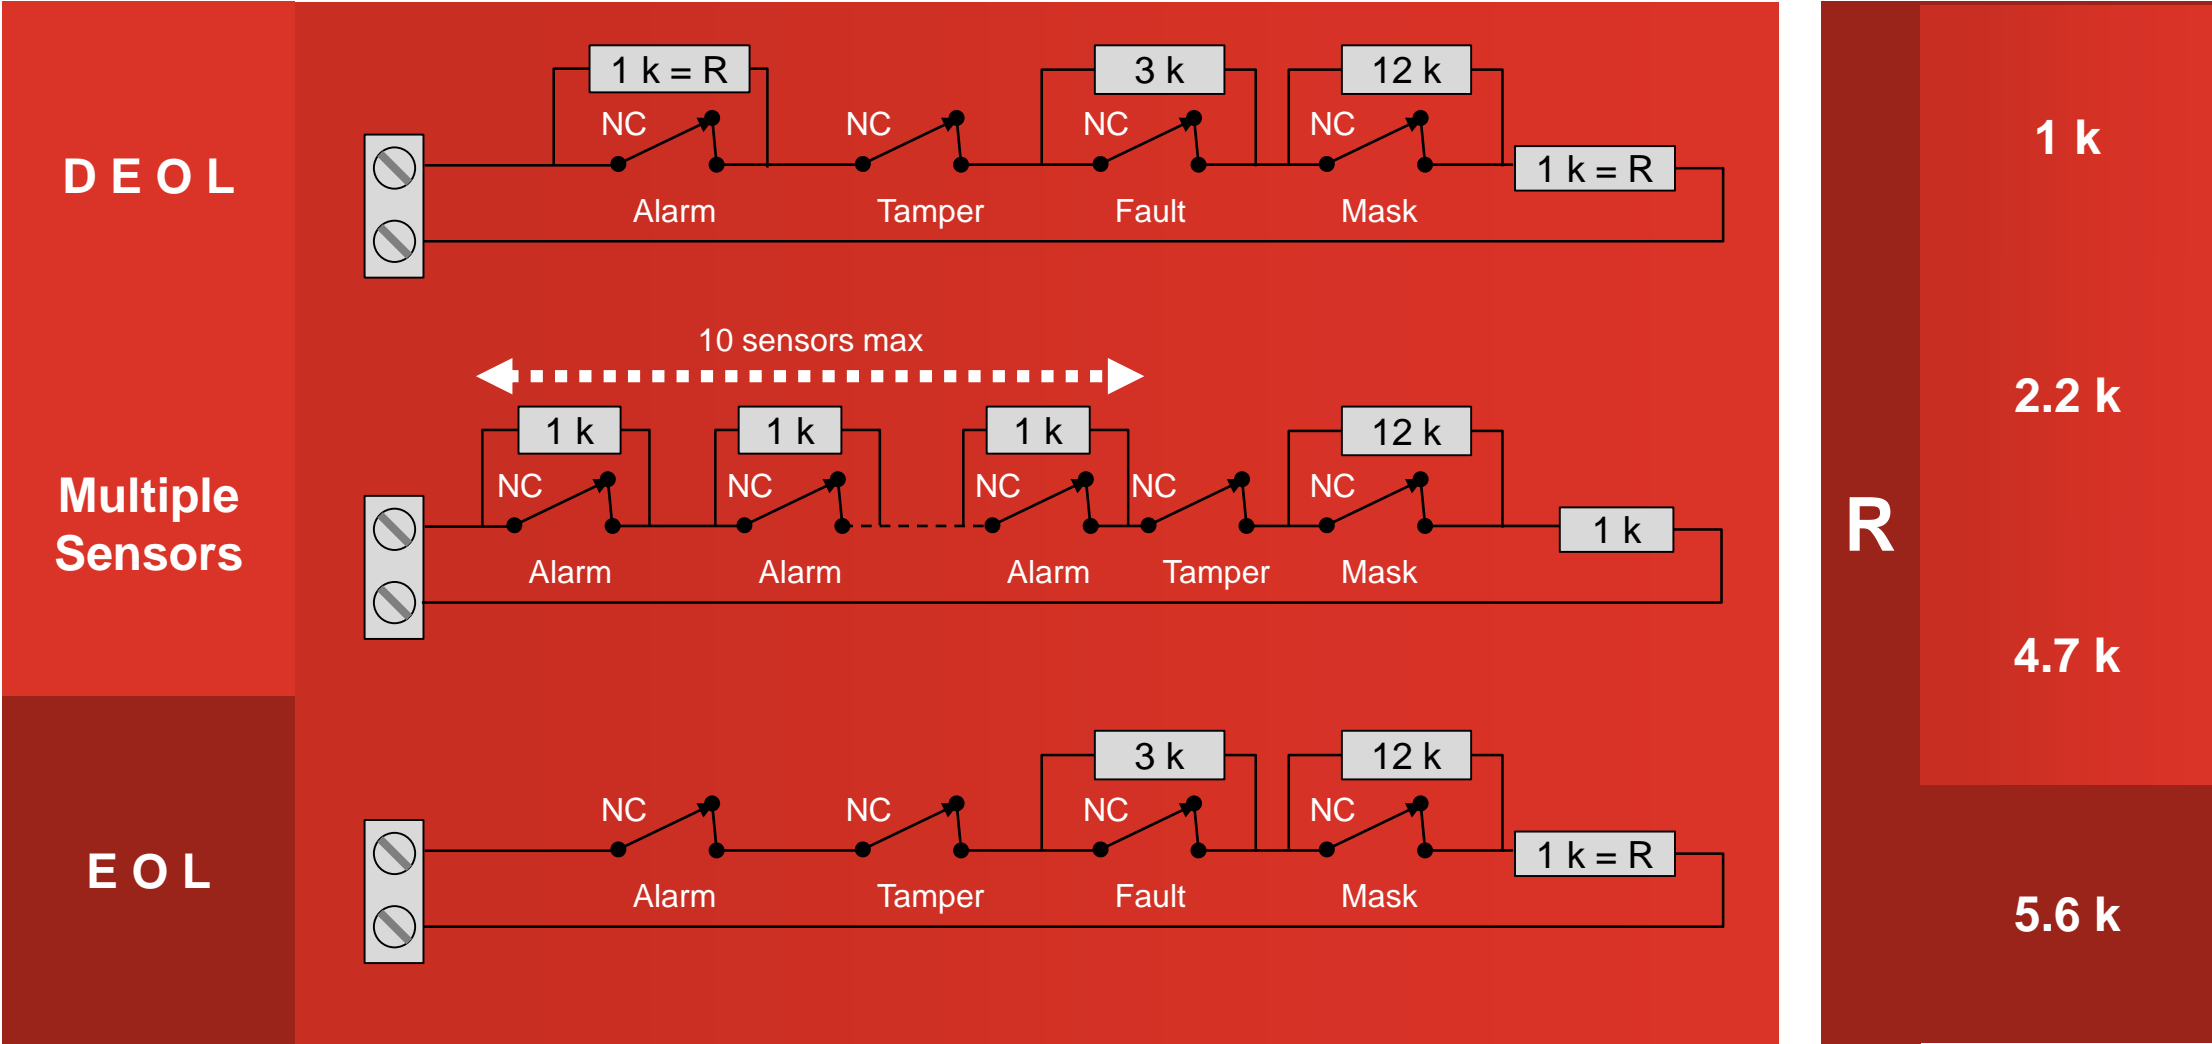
D E O L

1 k = R
NC
Alarm
NC
Tamper
3 k
NC
Fault
12 k
NC
Mask
1 k = R

Multiple Sensors

10 sensors max

1 k
NC
Alarm
1 k
NC
Alarm
1 k
NC
Alarm
NC
Tamper
12 k
NC
Mask
1 k

E O L

NC
Alarm
NC
Tamper
3 k
NC
Fault
12 k
NC
Mask
1 k = R

R

1 k

2.2 k

4.7 k

5.6 k